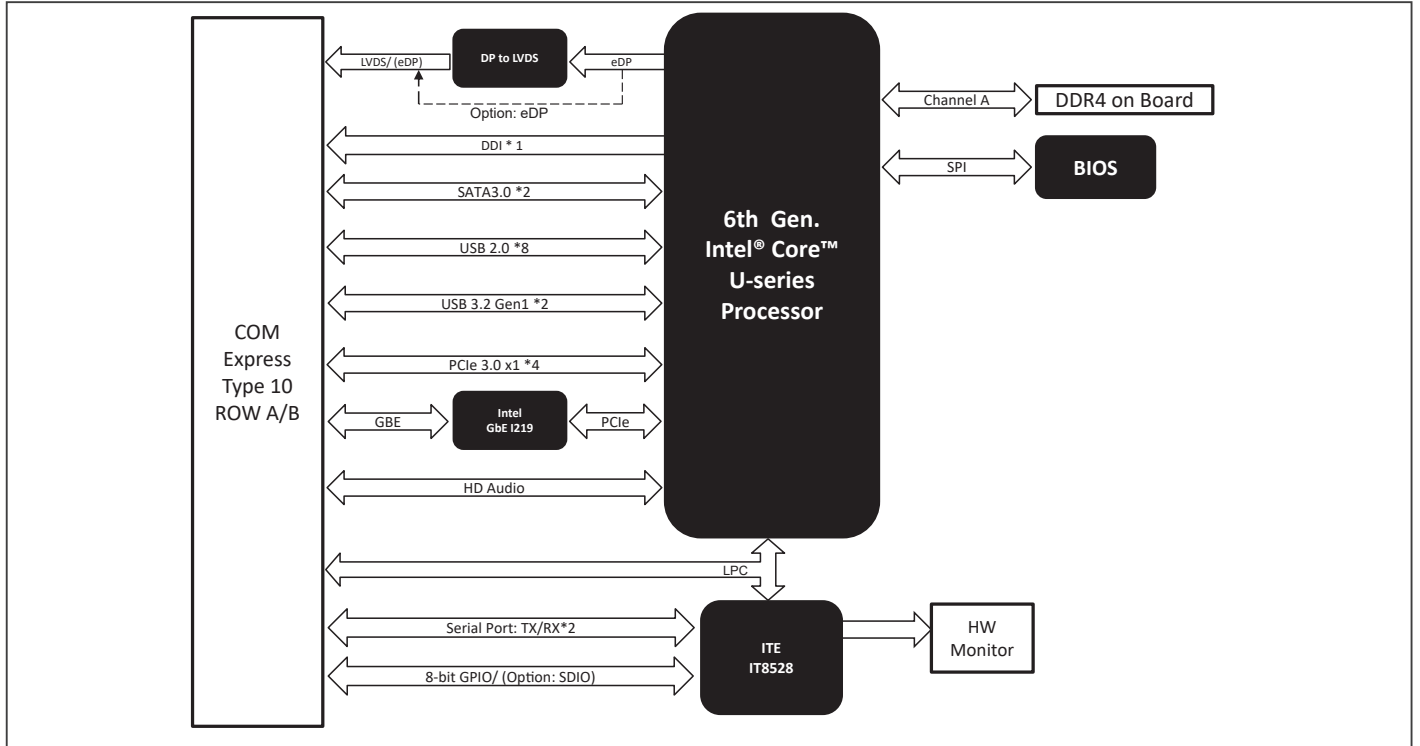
COM Express Type 10 ROW A/B

LVDS/ (eDP)

DP to LVDS

eDP

Option: eDP

DDI * 1

SATA3.0 *2

USB 2.0 *8

USB 3.2 Gen1 *2

PCIe 3.0 x1 *4

GBE

Intel GbE I219

PCIe

HD Audio

6th Gen. Intel® Core™ U-series Processor

Channel A

DDR4 on Board

SPI

BIOS

LPC

Serial Port: TX/RX*2

8-bit GPIO/ (Option: SDIO)

ITE IT8528

HW Monitor